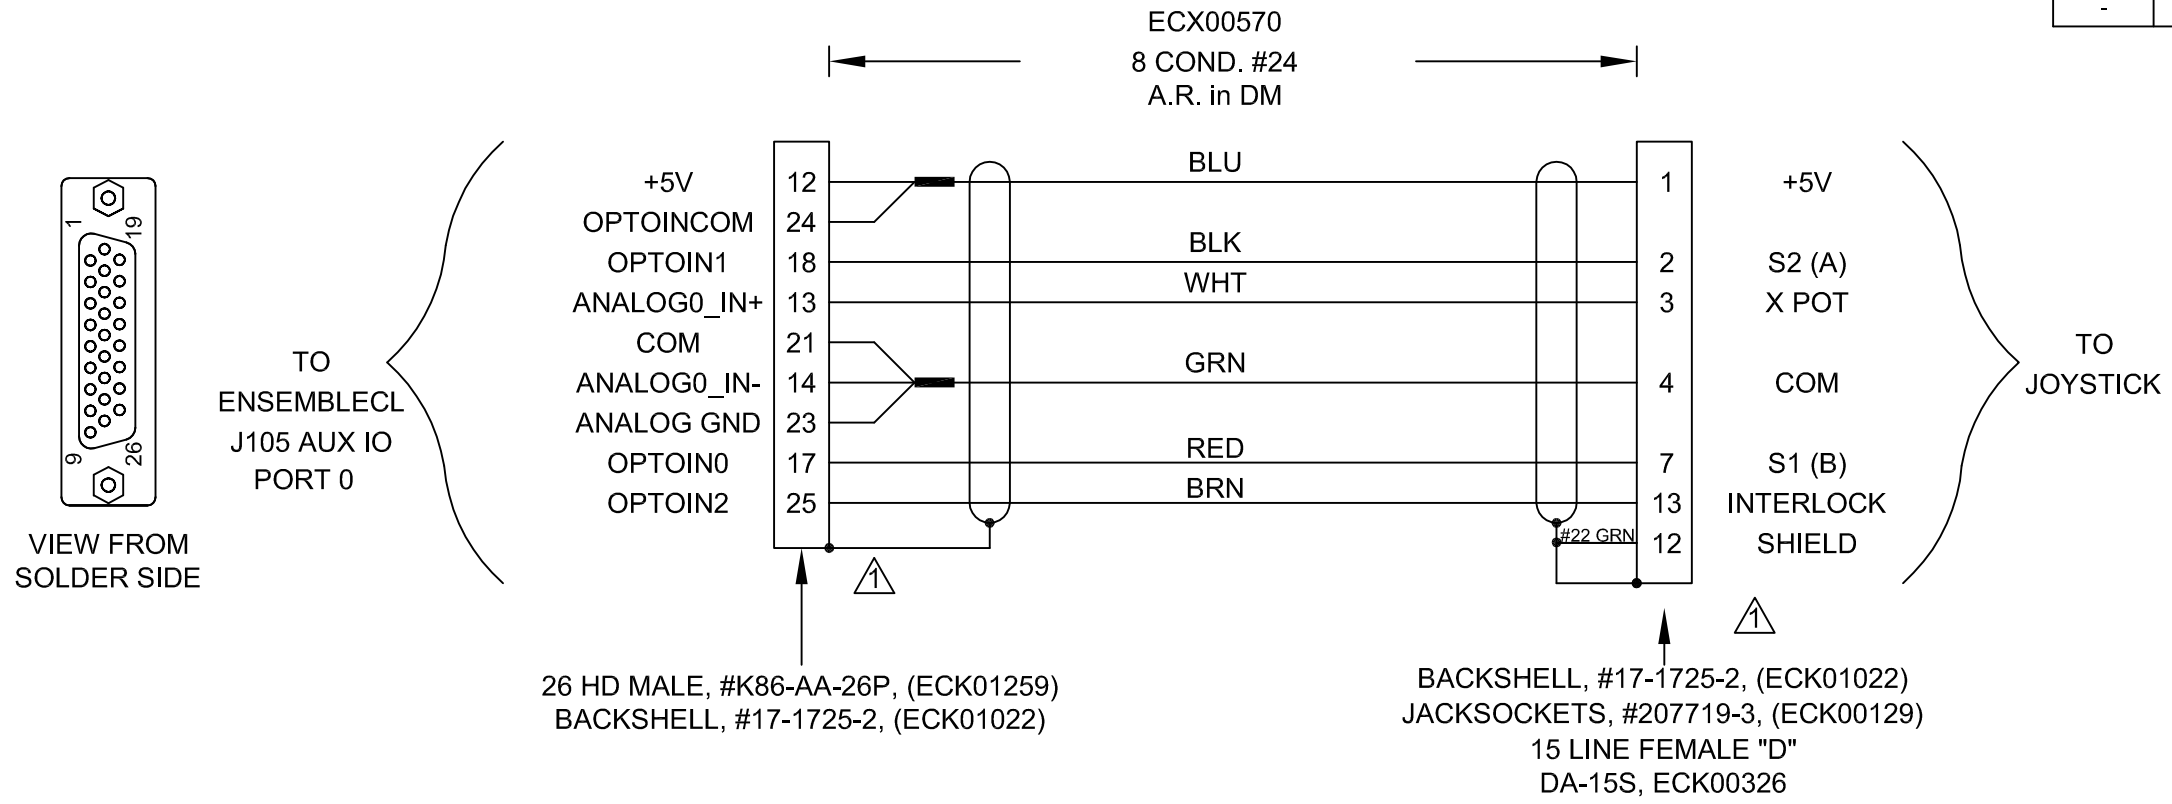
-

ECX00570
8 COND. #24
A.R. in DM

1
19
9
26

VIEW FROM
SOLDER SIDE

TO
ENSEMBLECL
J105 AUX IO
PORT 0

| | | | | |
|---|---|---|---|---|
| +5V | 12 | BLU | 1 | +5V |
| OPTOINCOM | 24 | | | |
| OPTOIN1 | 18 | BLK | 2 | S2 (A) |
| ANALOG0_IN+ | 13 | WHT | 3 | X POT |
| COM | 21 | | | |
| ANALOG0_IN- | 14 | GRN | 4 | COM |
| ANALOG GND | 23 | | | |
| OPTOIN0 | 17 | RED | 7 | S1 (B) |
| OPTOIN2 | 25 | BRN | 13 | INTERLOCK |
| | | #22 GRN | 12 | SHIELD |

TO
JOYSTICK

1

1

26 HD MALE, #K86-AA-26P, (ECK01259)
BACKSHELL, #17-1725-2, (ECK01022)

BACKSHELL, #17-1725-2, (ECK01022)
JACKSOCKETS, #207719-3, (ECK00129)
15 LINE FEMALE "D"
DA-15S, ECK00326